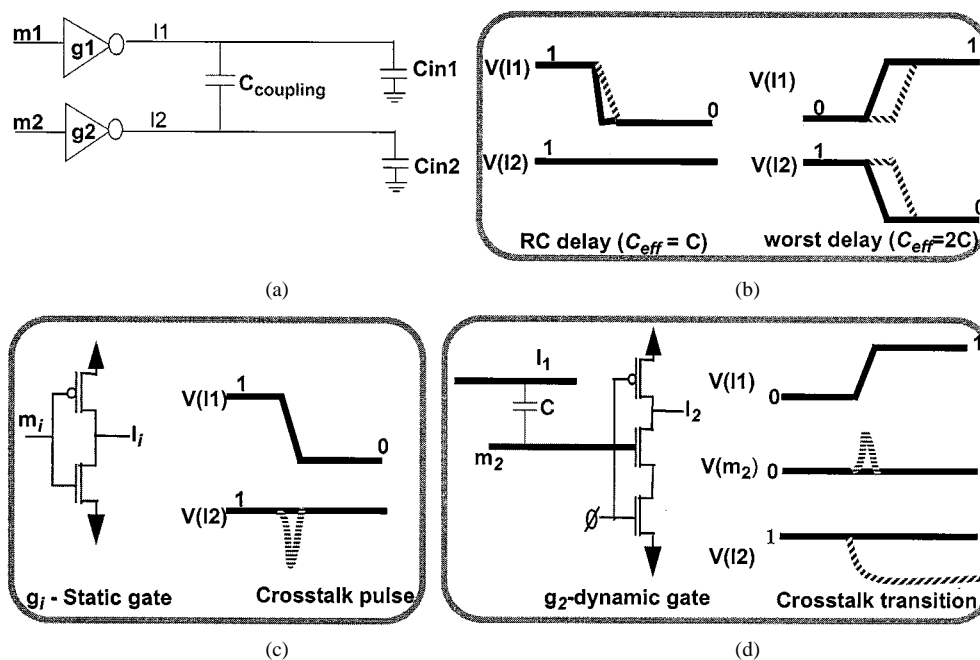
m1
g1
l1
$C_{coupling}$
Cin1
m2
g2
l2
Cin2

V(l1) 1
0
V(l2) 1
RC delay ($C_{eff}$ = C)
V(l1) 0
1
V(l2) 1
0
worst delay ($C_{eff}$=2C)

(a)
(b)

$m_i$
$l_i$
V(l1) 1
0
V(l2) 1
$g_i$ - Static gate
Crosstalk pulse

$l_1$
C
$m_2$
$l_2$
Ø
V(l1) 0
1
V($m_2$) 0
1
V(l2)
$g_2$-dynamic gate
Crosstalk transition

(c)
(d)